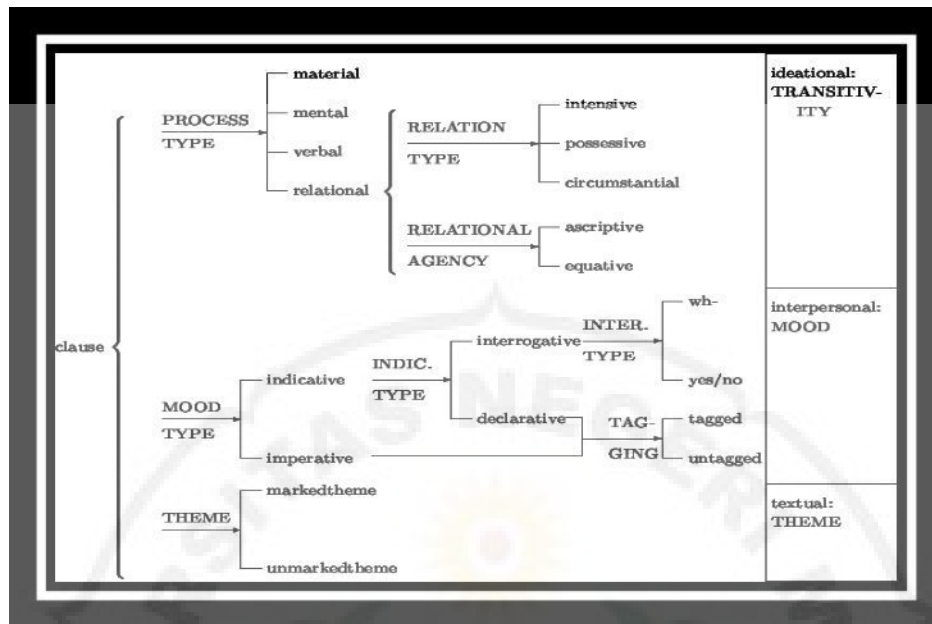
clause

PROCESS TYPE
material
mental
verbal
relational

RELATION TYPE
intensive
possessive
circumstantial

RELATIONAL AGENCY
ascriptive
equative

MOOD TYPE
indicative
imperative

INDIC. TYPE
interrogative
declarative

INTER. TYPE
wh-
yes/no

TAG-GING
tagged
untagged

THEME
markedtheme
unmarkedtheme

ideational: TRANSITIV-ITY

interpersonal: MOOD

textual: THEME